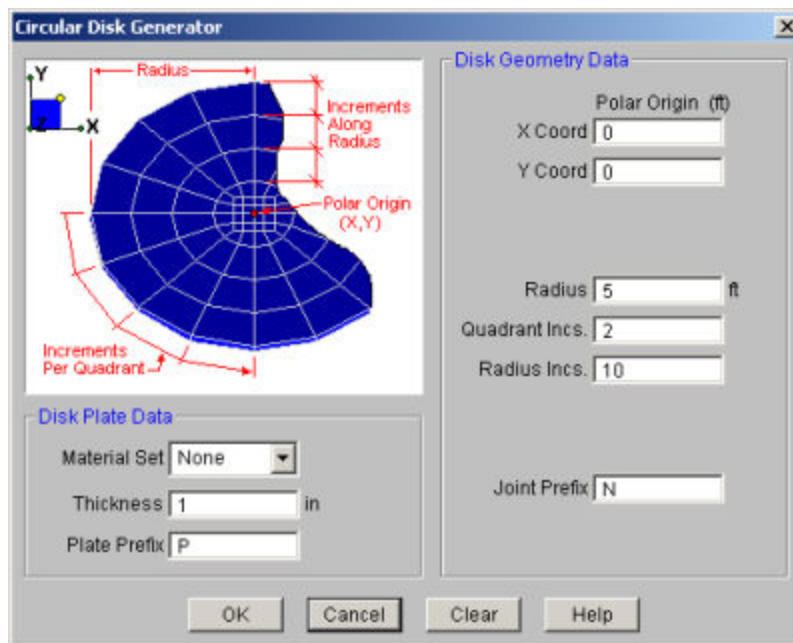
Circular Disk Generator

Y
Z
X

Radius

Increments Along Radius

Polar Origin (X,Y)

Increments Per Quadrant

Disk Plate Data

Material Set None

Thickness 1 in

Plate Prefix P

Disk Geometry Data

Polar Origin (ft)

X Coord 0

Y Coord 0

Radius 5 ft

Quadrant Incs. 2

Radius Incs. 10

Joint Prefix N

OK Cancel Clear Help